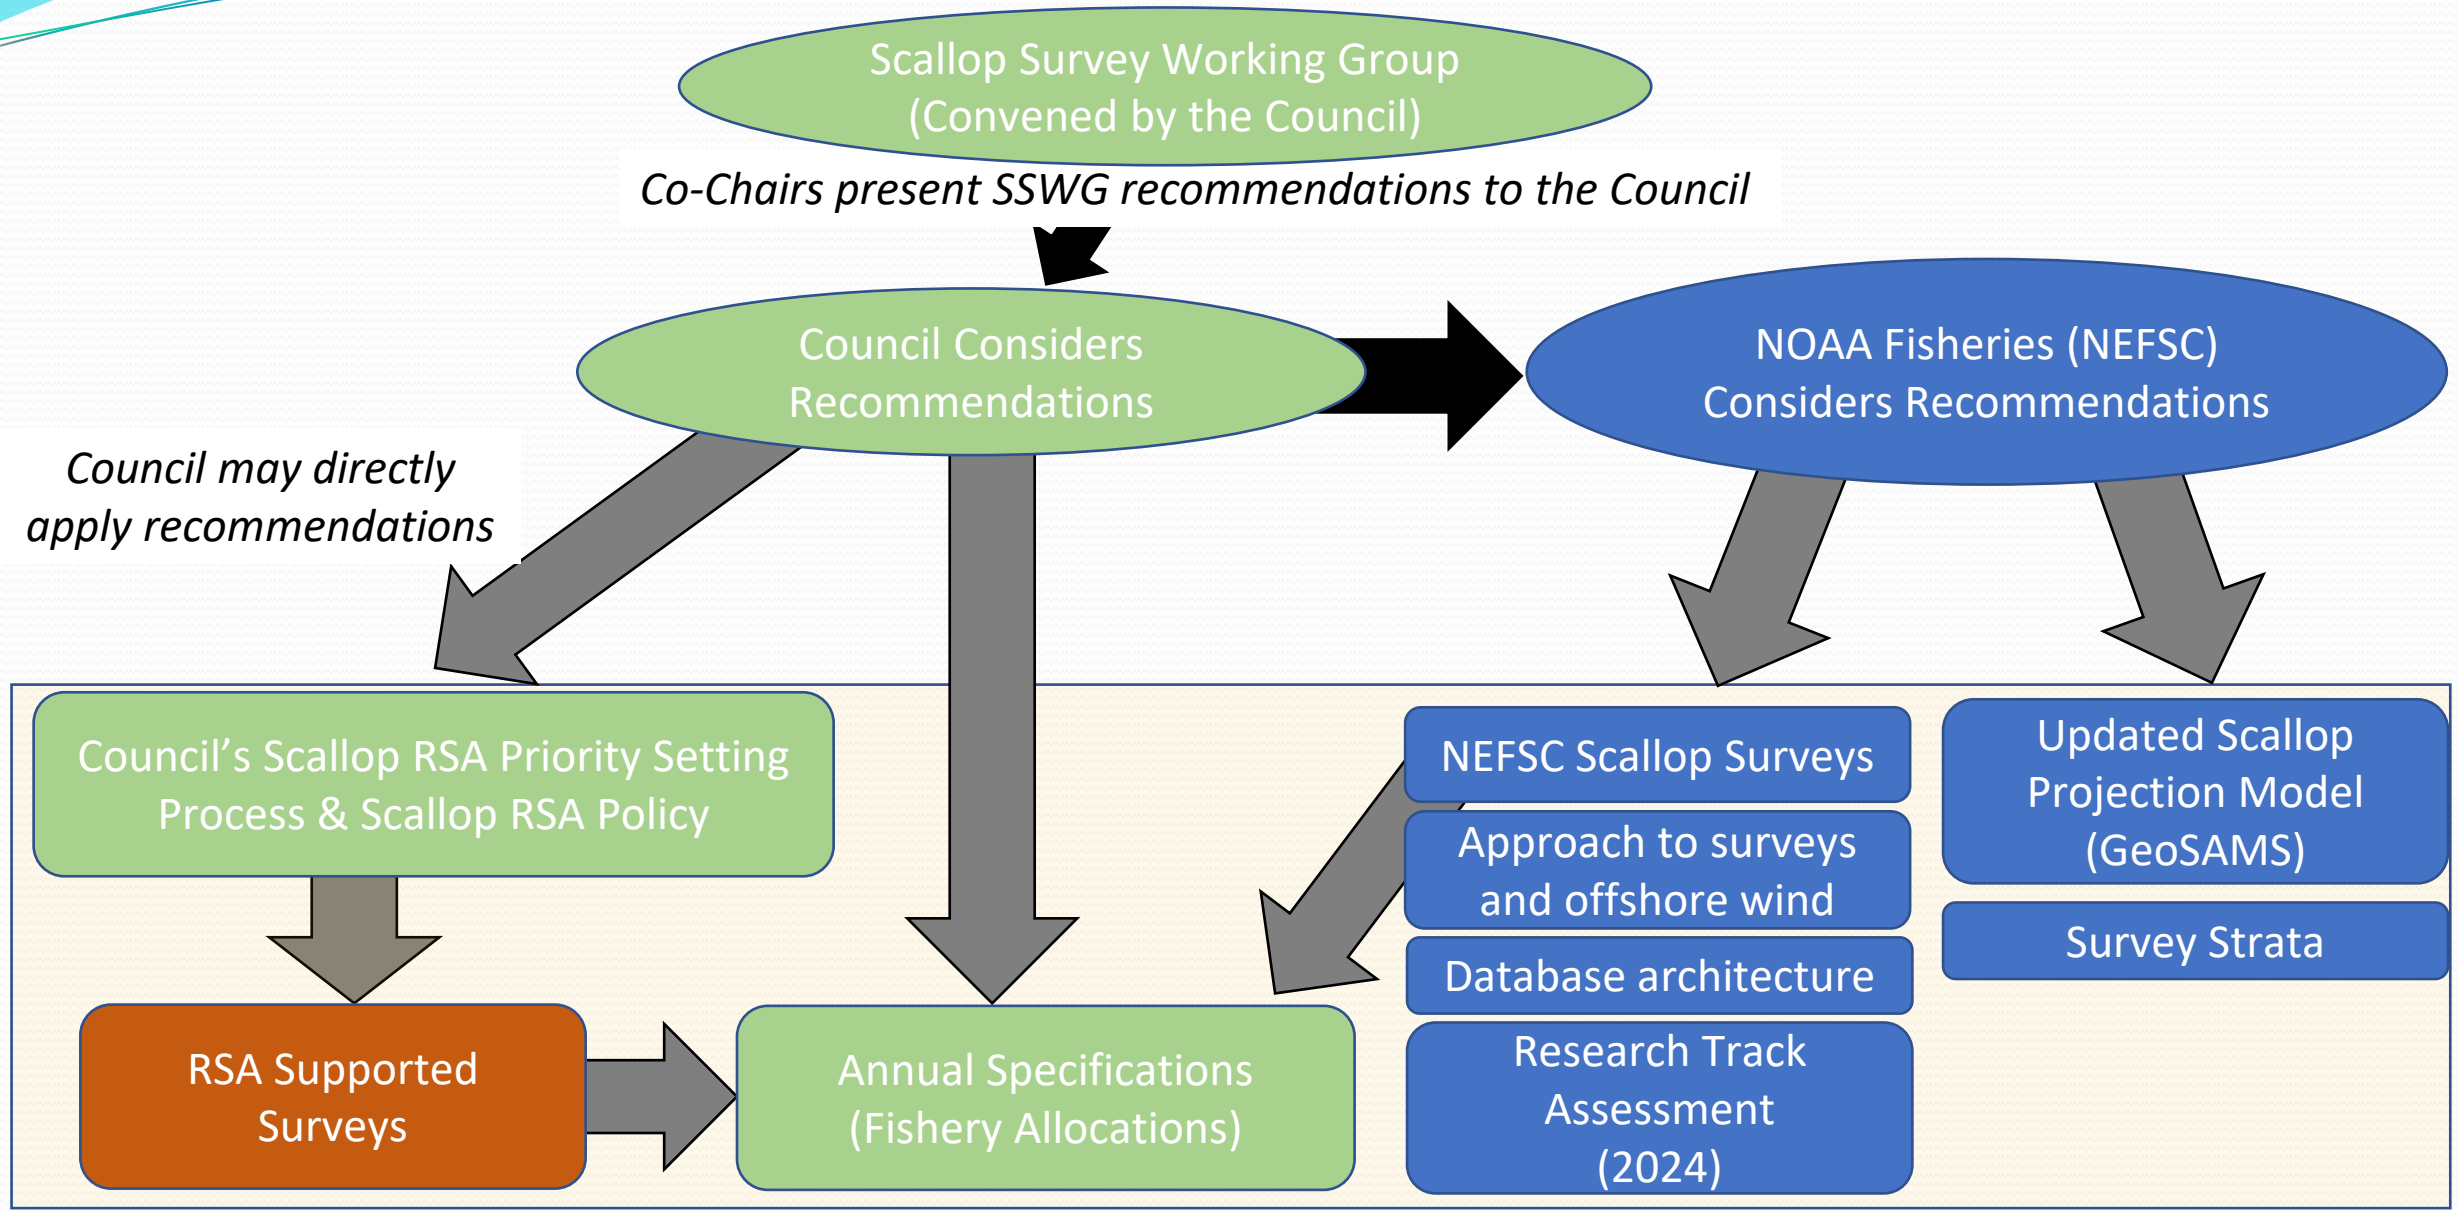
Scallop Survey Working Group
(Convened by the Council)

Co-Chairs present SSWG recommendations to the Council

Council Considers Recommendations

NOAA Fisheries (NEFSC) Considers Recommendations

Council may directly apply recommendations

Council's Scallop RSA Priority Setting Process & Scallop RSA Policy

NEFSC Scallop Surveys

Approach to surveys and offshore wind

Database architecture

Research Track Assessment (2024)

Updated Scallop Projection Model (GeoSAMS)

Survey Strata

RSA Supported Surveys

Annual Specifications (Fishery Allocations)